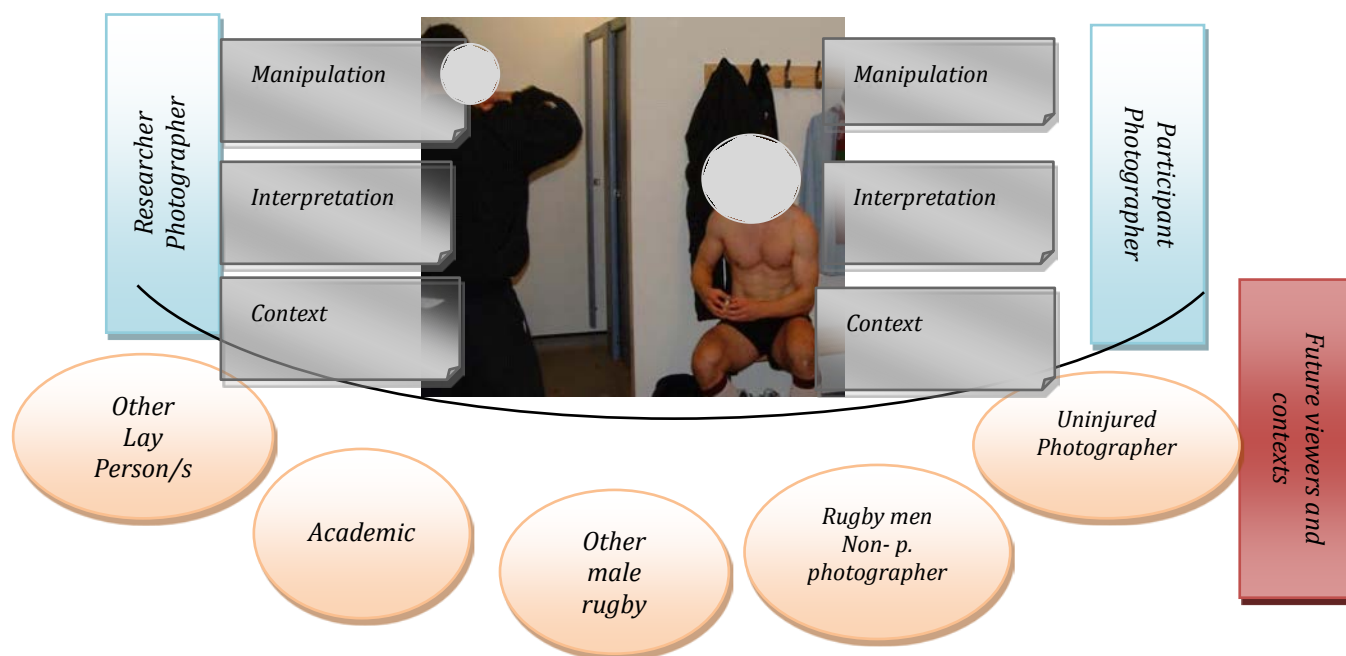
Researcher Photographer

Manipulation

Interpretation

Context

Manipulation

Interpretation

Context

Participant Photographer

Future viewers and contexts

Other Lay Person/s

Academic

Other male rugby

Rugby men Non- p. photographer

Uninjured Photographer